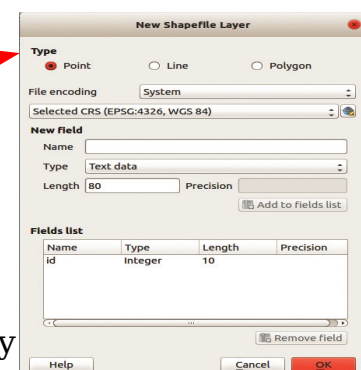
New Shapefile Layer

Type
Point
Line
Polygon

File encoding
System

Selected CRS (EPSG:4326, WGS 84)

New field
Name
Type
Text data
Length
80
Precision
Add to fields list

Fields list

| Name | Type | Length | Precision |
|---|---|---|---|
| id | Integer | 10 | |

Remove field

Help
Cancel
OK

y